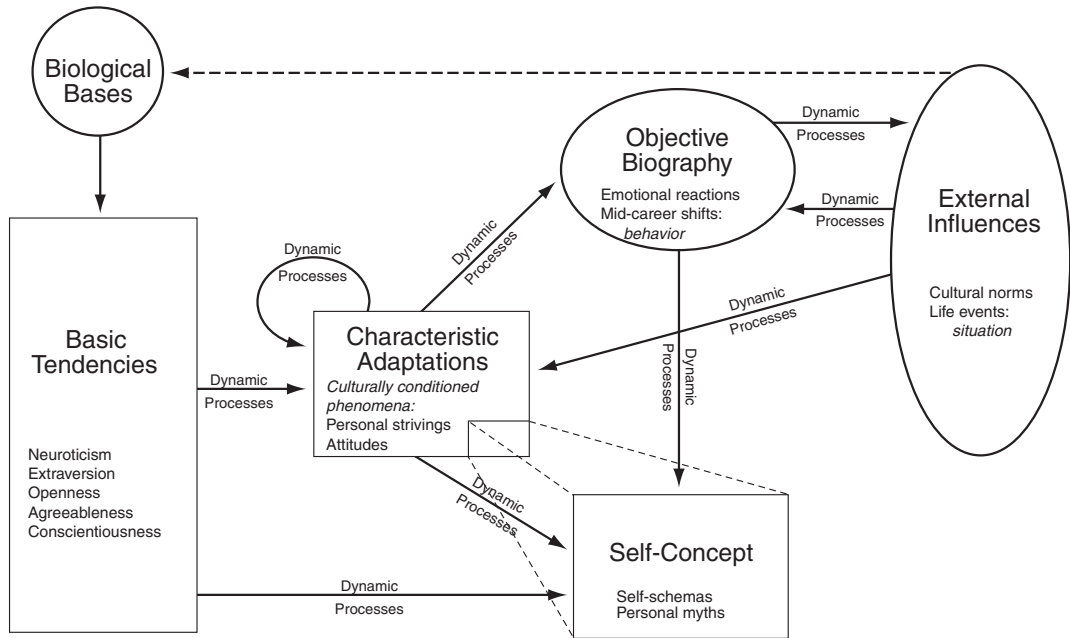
Biological Bases

Objective Biography

Emotional reactions
Mid-career shifts:
*behavior*

Dynamic Processes

Dynamic Processes

External Influences

Cultural norms
Life events:
*situation*

Dynamic Processes

Dynamic Processes

Dynamic Processes

Basic Tendencies

Neuroticism
Extraversion
Openness
Agreeableness
Conscientiousness

Dynamic Processes

Characteristic Adaptations

*Culturally conditioned phenomena:*
Personal strivings
Attitudes

Dynamic Processes

Dynamic Processes

Dynamic Processes

Self-Concept

Self-schemas
Personal myths

Dynamic Processes